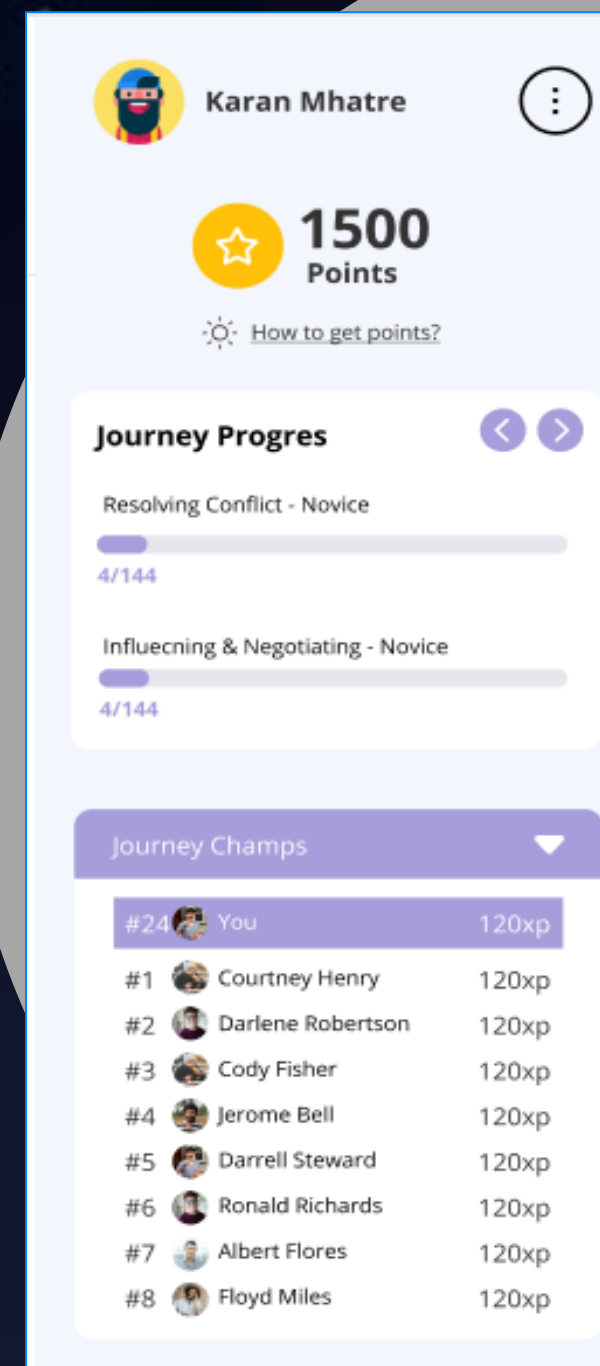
Karan Mhatre

1500
Points

How to get points?

Journey Progres

Resolving Conflict - Novice

4/144

Influecning & Negotiating - Novice

4/144

Journey Champs

| | | |
|---|---|---|
| #24 | You | 120xp |
| #1 | Courtney Henry | 120xp |
| #2 | Darlene Robertson | 120xp |
| #3 | Cody Fisher | 120xp |
| #4 | Jerome Bell | 120xp |
| #5 | Darrell Steward | 120xp |
| #6 | Ronald Richards | 120xp |
| #7 | Albert Flores | 120xp |
| #8 | Floyd Miles | 120xp |